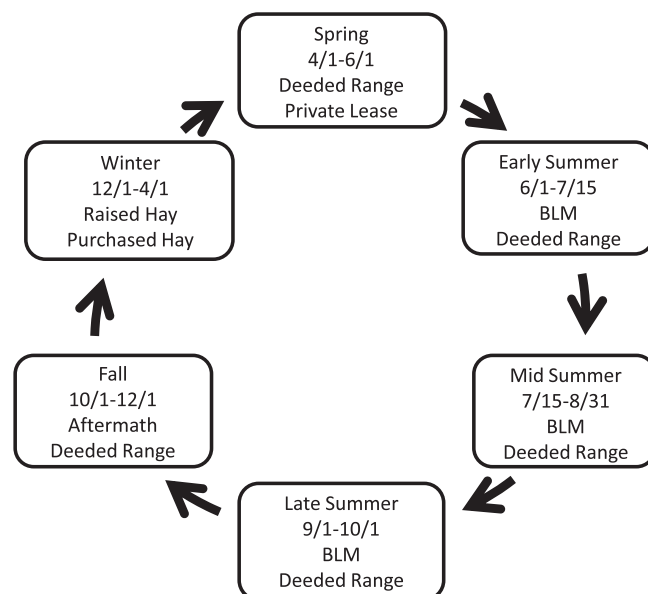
Spring
4/1-6/1
Deeded Range
Private Lease

Early Summer
6/1-7/15
BLM
Deeded Range

Mid Summer
7/15-8/31
BLM
Deeded Range

Late Summer
9/1-10/1
BLM
Deeded Range

Fall
10/1-12/1
Aftermath
Deeded Range

Winter
12/1-4/1
Raised Hay
Purchased Hay